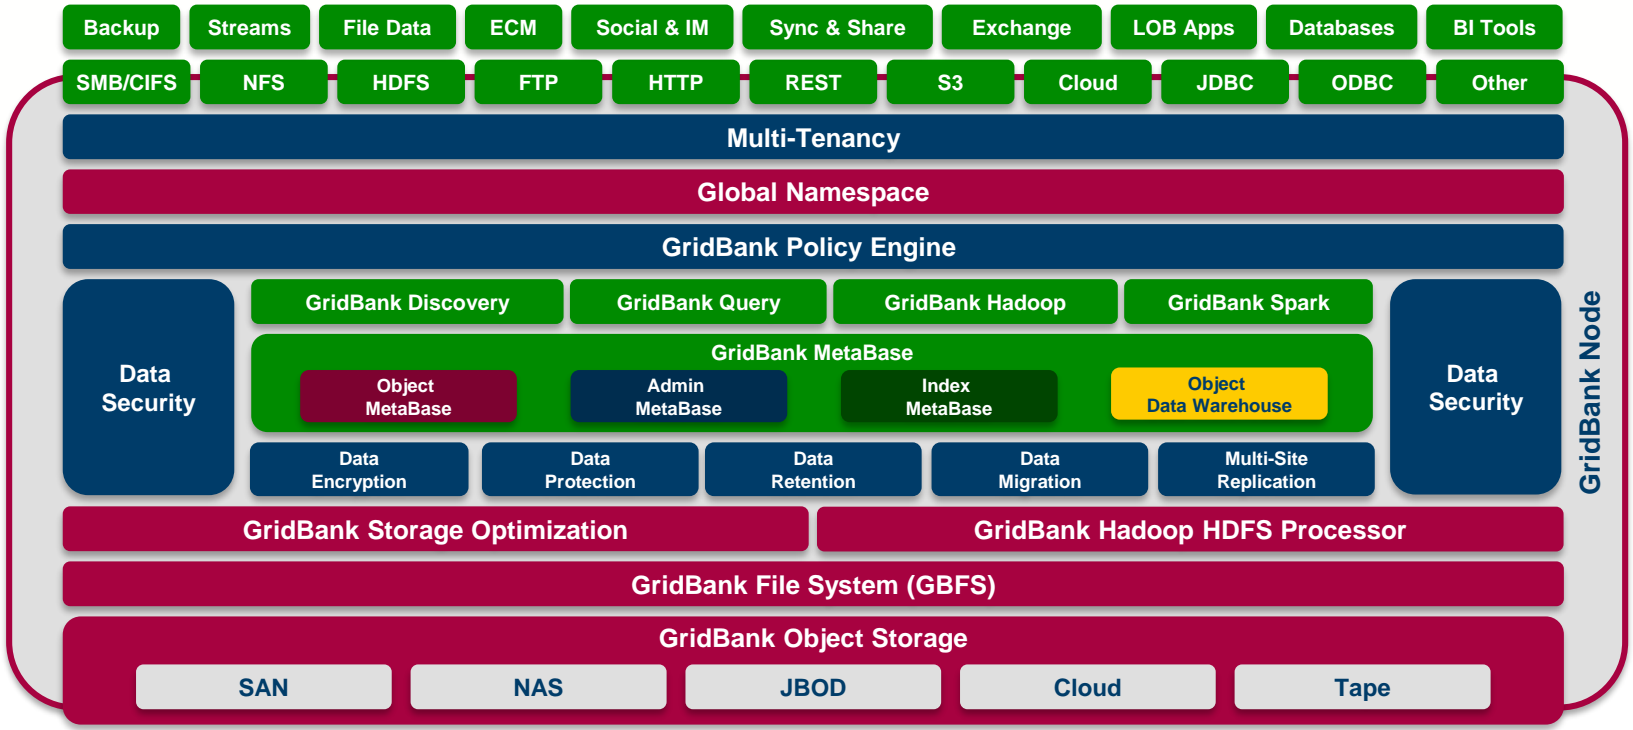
Backup
Streams
File Data
ECM
Social & IM
Sync & Share
Exchange
LOB Apps
Databases
BI Tools

SMB/CIFS
NFS
HDFS
FTP
HTTP
REST
S3
Cloud
JDBC
ODBC
Other

Multi-Tenancy

Global Namespace

GridBank Policy Engine

Data Security

GridBank Discovery
GridBank Query
GridBank Hadoop
GridBank Spark

GridBank MetaBase

Object MetaBase
Admin MetaBase
Index MetaBase
Object Data Warehouse

Data Encryption
Data Protection
Data Retention
Data Migration
Multi-Site Replication

Data Security

GridBank Node

GridBank Storage Optimization
GridBank Hadoop HDFS Processor

GridBank File System (GBFS)

GridBank Object Storage

SAN
NAS
JBOD
Cloud
Tape